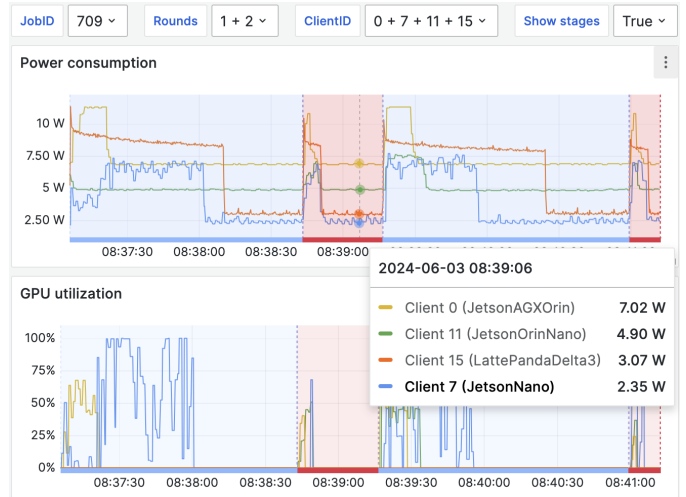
JobID 709 Rounds 1 + 2 ClientID 0 + 7 + 11 + 15 Show stages True

Power consumption

10 W
7.50 W
5 W
2.50 W

08:37:30 08:38:00 08:38:30 08:39:00

2024-06-03 08:39:06

Client 0 (JetsonAGXOrin) 7.02 W
Client 11 (JetsonOrinNano) 4.90 W
Client 15 (LattePandaDelta3) 3.07 W
Client 7 (JetsonNano) 2.35 W

GPU utilization

100%
75%
50%
25%
0%

08:37:30 08:38:00 08:38:30 08:39:00 08:39:30 08:40:00 08:40:30 08:41:00